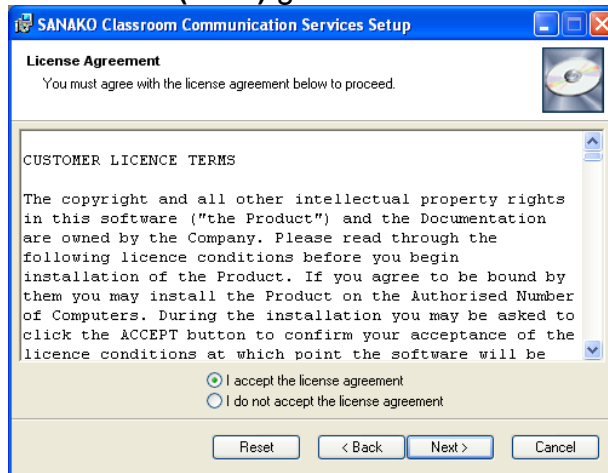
SANAKO Classroom Communication Services Setup

License Agreement
You must agree with the license agreement below to proceed.

CUSTOMER LICENCE TERMS

The copyright and all other intellectual property rights in this software ("the Product") and the Documentation are owned by the Company. Please read through the following licence conditions before you begin installation of the Product. If you agree to be bound by them you may install the Product on the Authorised Number of Computers. During the installation you may be asked to click the ACCEPT button to confirm your acceptance of the licence conditions at which point the software will be

I accept the license agreement
I do not accept the license agreement

Reset
< Back
Next >
Cancel